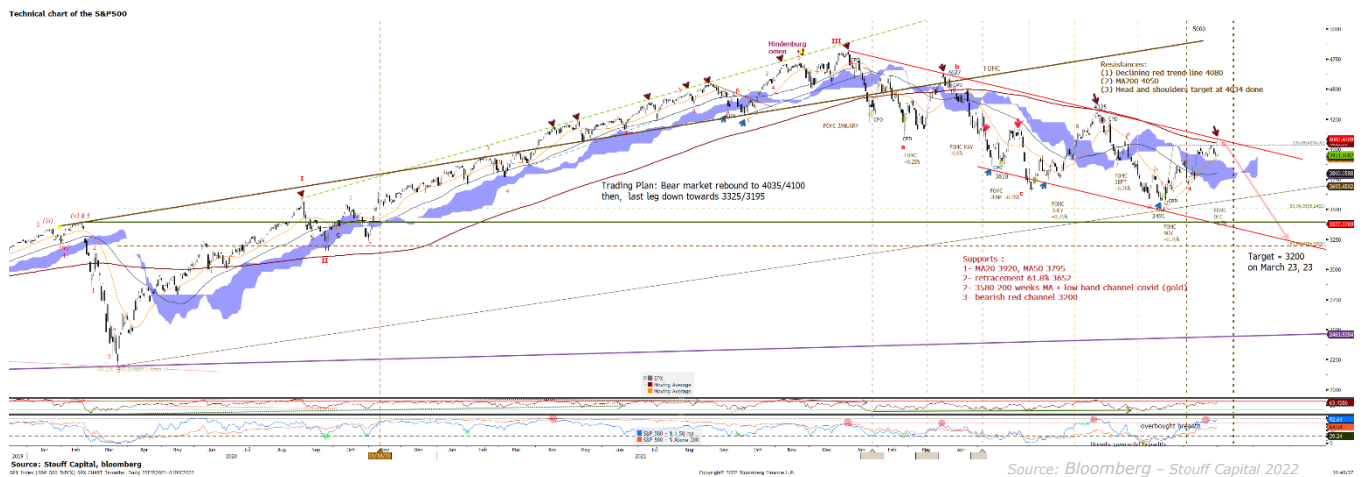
Technical chart of the S&P500

Hindenburg omen

III

Resistances:
(1) Declining red trend line 4080
(2) MA200 4050
(3) Head and shoulders target at 4034 done

FOMC

FOMC JANUARY

Trading Plan: Bear market rebound to 4035/4100
then, last leg down towards 3325/3195

I

II

Supports :
1- MA20 3920, MA50 3795
2- retracement 61.8% 3652
2- 3580 200 weeks MA + low band channel covid (gold)
3- bearish red channel 3700

Target = 3200
on March 23, 23

overbought breadth

Source: Stouff Capital, bloomberg

Source: Bloomberg – Stouff Capital 2022

Copyright© 2022 Bloomberg Finance L.P.